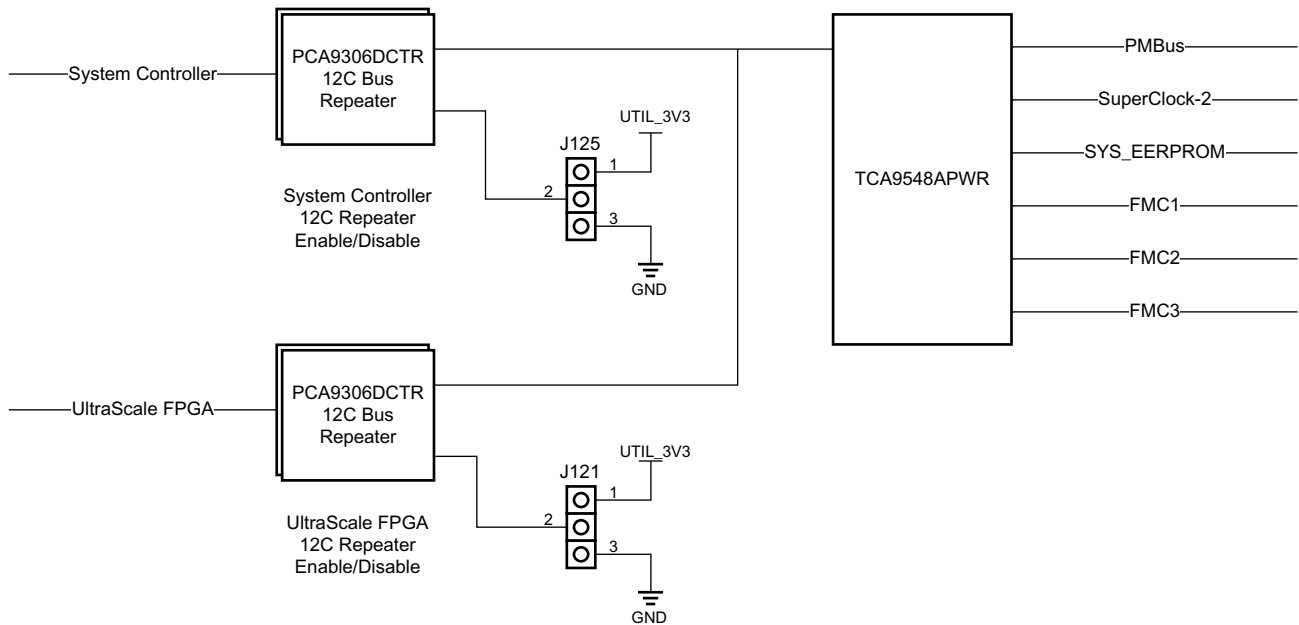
System Controller

PCA9306DCTR
12C Bus
Repeater

UTIL_3V3

J125

1

2

3

GND

System Controller
12C Repeater
Enable/Disable

TCA9548APWR

PMBus

SuperClock-2

SYS_EERPROM

FMC1

FMC2

FMC3

UltraScale FPGA

PCA9306DCTR
12C Bus
Repeater

UTIL_3V3

J121

1

2

3

GND

UltraScale FPGA
12C Repeater
Enable/Disable